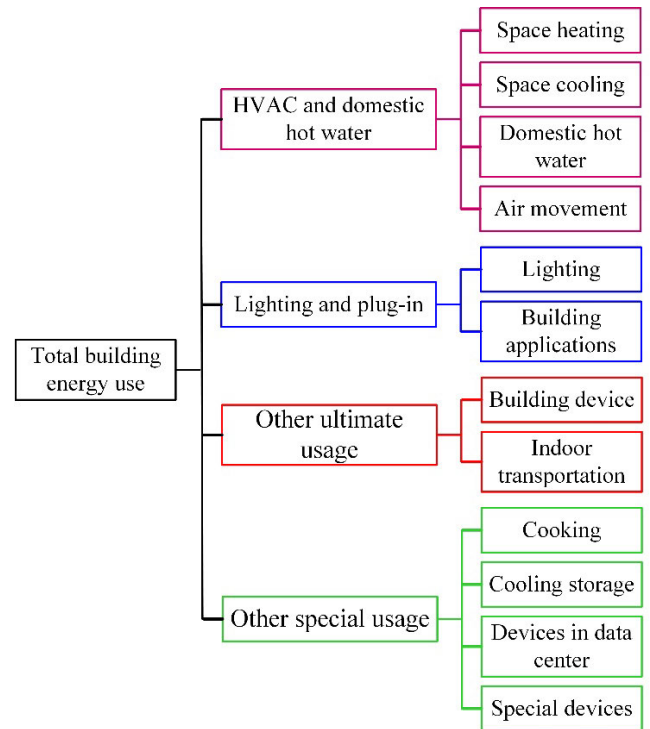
Total building energy use

HVAC and domestic hot water

Space heating

Space cooling

Domestic hot water

Air movement

Lighting and plug-in

Lighting

Building applications

Other ultimate usage

Building device

Indoor transportation

Other special usage

Cooking

Cooling storage

Devices in data center

Special devices